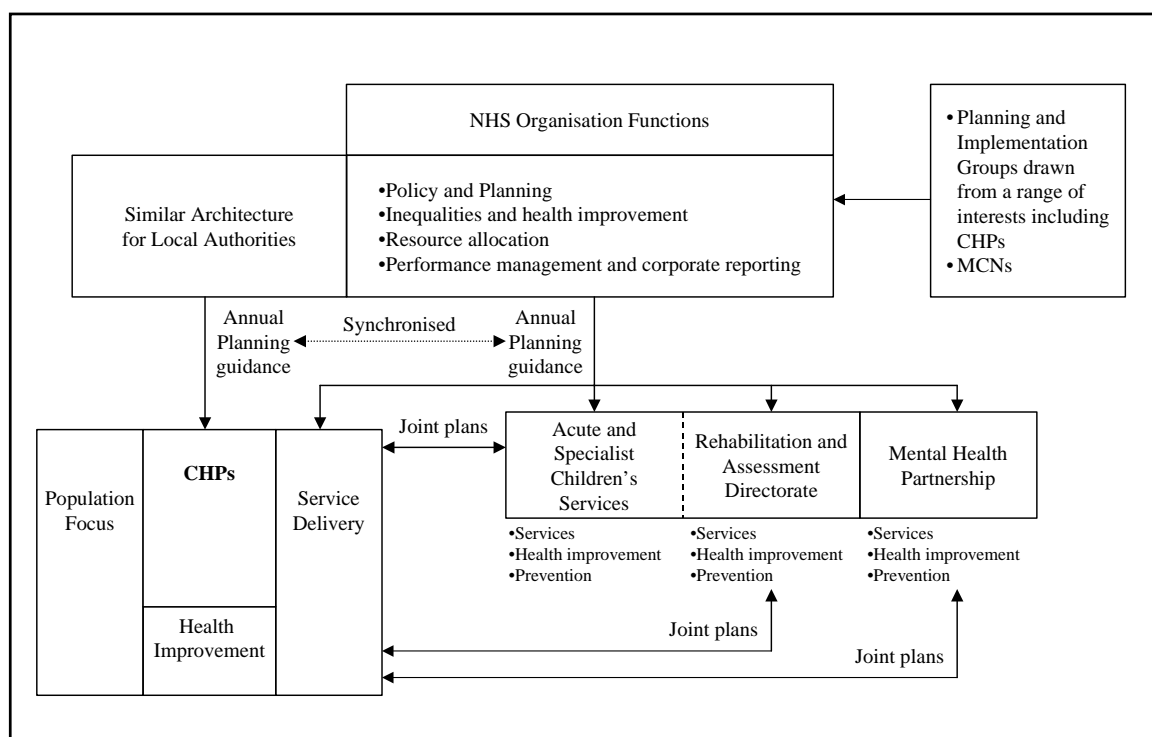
NHS Organisation Functions

Similar Architecture for Local Authorities

•Policy and Planning
•Inequalities and health improvement
•Resource allocation
•Performance management and corporate reporting

•Planning and Implementation Groups drawn from a range of interests including CHPs
•MCNs

Annual Planning guidance

Synchronised

Annual Planning guidance

Population Focus

CHPs

Health Improvement

Service Delivery

Joint plans

Acute and Specialist Children's Services

Rehabilitation and Assessment Directorate

Mental Health Partnership

•Services
•Health improvement
•Prevention

•Services
•Health improvement
•Prevention

•Services
•Health improvement
•Prevention

Joint plans

Joint plans